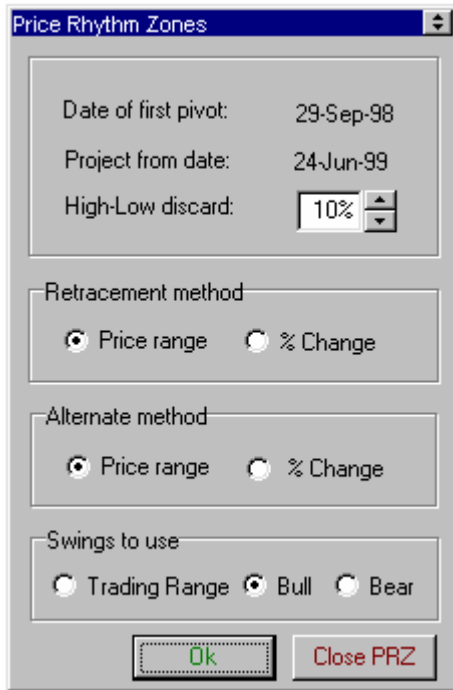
Price Rhythm Zones

Date of first pivot: 29-Sep-98

Project from date: 24-Jun-99

High-Low discard: 10%

Retracement method

Price range % Change

Alternate method

Price range % Change

Swings to use

Trading Range Bull Bear

Ok Close PRZ